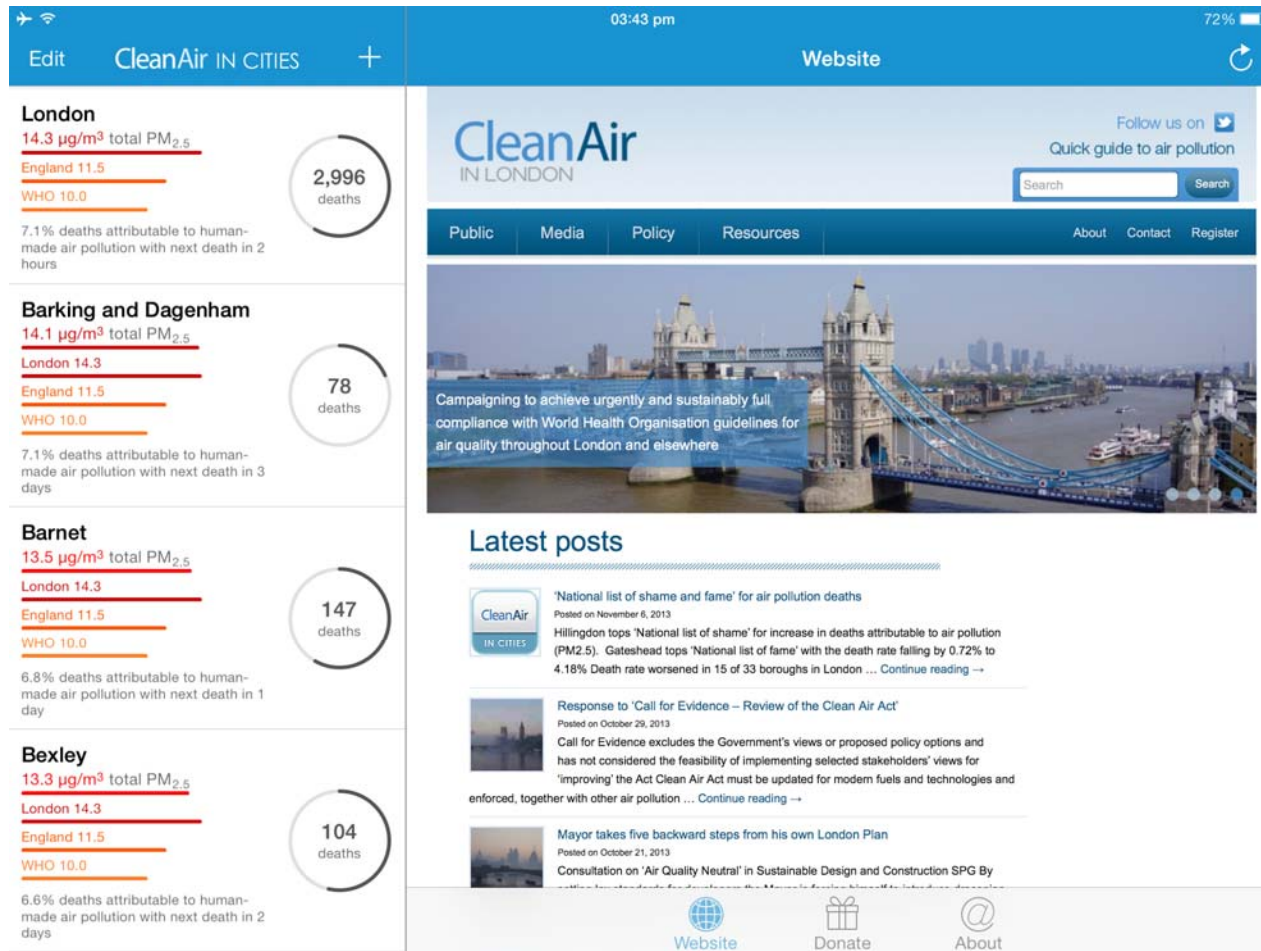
03:43 pm

72%

Edit CleanAir IN CITIES +

London
14.3 μg/m³ total $PM_{2.5}$
England 11.5
WHO 10.0
2,996 deaths
7.1% deaths attributable to human-made air pollution with next death in 2 hours

Barking and Dagenham
14.1 μg/m³ total $PM_{2.5}$
London 14.3
England 11.5
WHO 10.0
78 deaths
7.1% deaths attributable to human-made air pollution with next death in 3 days

Barnet
13.5 μg/m³ total $PM_{2.5}$
London 14.3
England 11.5
WHO 10.0
147 deaths
6.8% deaths attributable to human-made air pollution with next death in 1 day

Bexley
13.3 μg/m³ total $PM_{2.5}$
London 14.3
England 11.5
WHO 10.0
104 deaths
6.6% deaths attributable to human-made air pollution with next death in 2 days

Website

CleanAir IN LONDON
Follow us on
Quick guide to air pollution
Search Search

Public Media Policy Resources About Contact Register

Campaigning to achieve urgently and sustainably full compliance with World Health Organisation guidelines for air quality throughout London and elsewhere

Latest posts

CleanAir IN CITIES
'National list of shame and fame' for air pollution deaths
Posted on November 6, 2013
Hillingdon tops 'National list of shame' for increase in deaths attributable to air pollution (PM2.5). Gateshead tops 'National list of fame' with the death rate falling by 0.72% to 4.18% Death rate worsened in 15 of 33 boroughs in London … Continue reading →

Response to 'Call for Evidence – Review of the Clean Air Act'
Posted on October 29, 2013
Call for Evidence excludes the Government's views or proposed policy options and has not considered the feasibility of implementing selected stakeholders' views for 'improving' the Act Clean Air Act must be updated for modern fuels and technologies and enforced, together with other air pollution … Continue reading →

Mayor takes five backward steps from his own London Plan
Posted on October 21, 2013
Consultation on 'Air Quality Neutral' in Sustainable Design and Construction SPG By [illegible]

Website Donate About